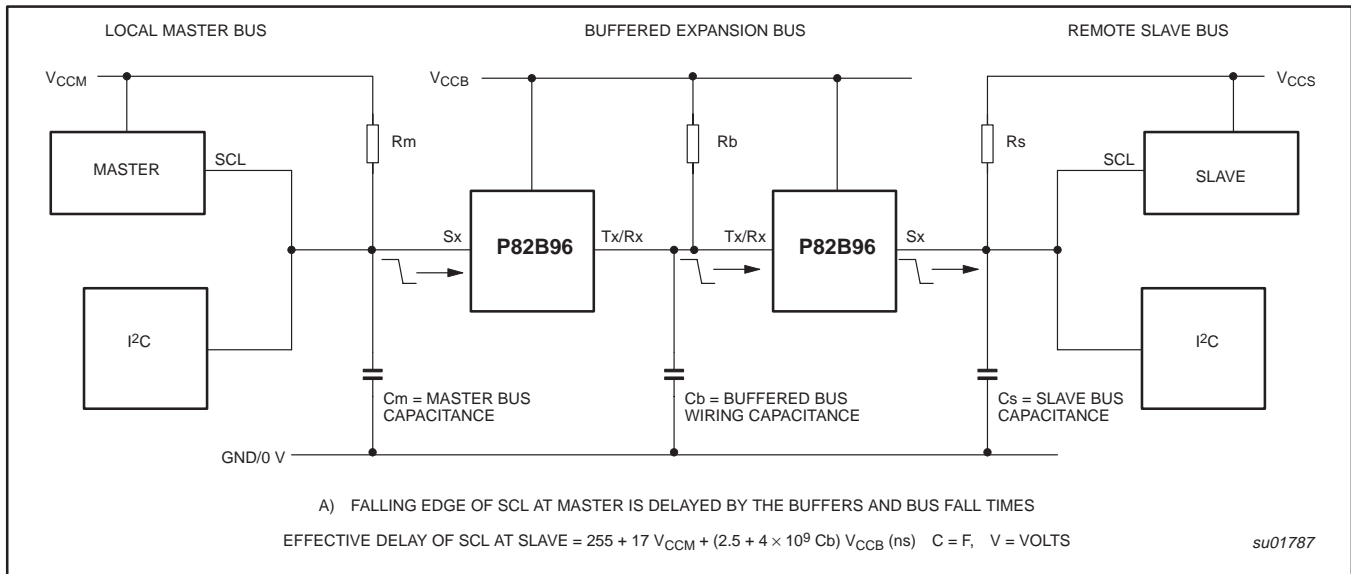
LOCAL MASTER BUS

BUFFERED EXPANSION BUS

REMOTE SLAVE BUS

$V_{CCM}$

$V_{CCB}$

$V_{CCS}$

MASTER

SCL

Rm

Rb

Rs

SCL

SLAVE

Sx

P82B96

Tx/Rx

Tx/Rx

P82B96

Sx

$I^2C$

$I^2C$

Cm = MASTER BUS CAPACITANCE

Cb = BUFFERED BUS WIRING CAPACITANCE

Cs = SLAVE BUS CAPACITANCE

GND/0 V

A) FALLING EDGE OF SCL AT MASTER IS DELAYED BY THE BUFFERS AND BUS FALL TIMES

EFFECTIVE DELAY OF SCL AT SLAVE = 255 + 17 $V_{CCM}$ + (2.5 + 4 $\times$ $10^9$ Cb) $V_{CCB}$ (ns) C = F, V = VOLTS

su01787